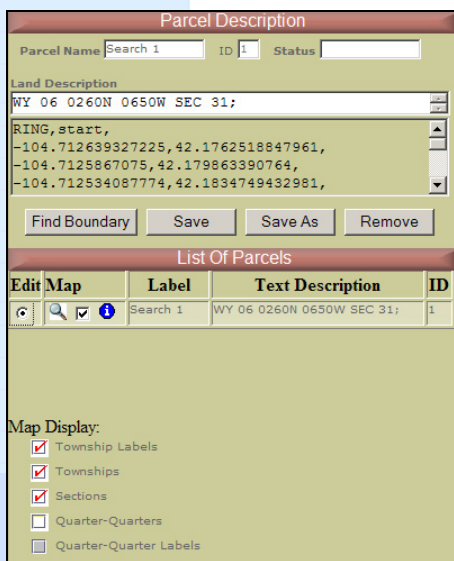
Parcel Description

Parcel Name Search 1 ID 1 Status

Land Description
WY 06 0260N 0650W SEC 31;

RING,start,
-104.712639327225,42.1762518847961,
-104.7125867075,42.179863390764,
-104.712534087774,42.1834749432981,

Find Boundary Save Save As Remove

List Of Parcels

| Edit | Map | Label | Text Description | ID |
|---|---|---|---|---|
| | | Search 1 | WY 06 0260N 0650W SEC 31; | 1 |

Map Display:
Township Labels
Townships
Sections
Quarter-Quarters
Quarter-Quarter Labels